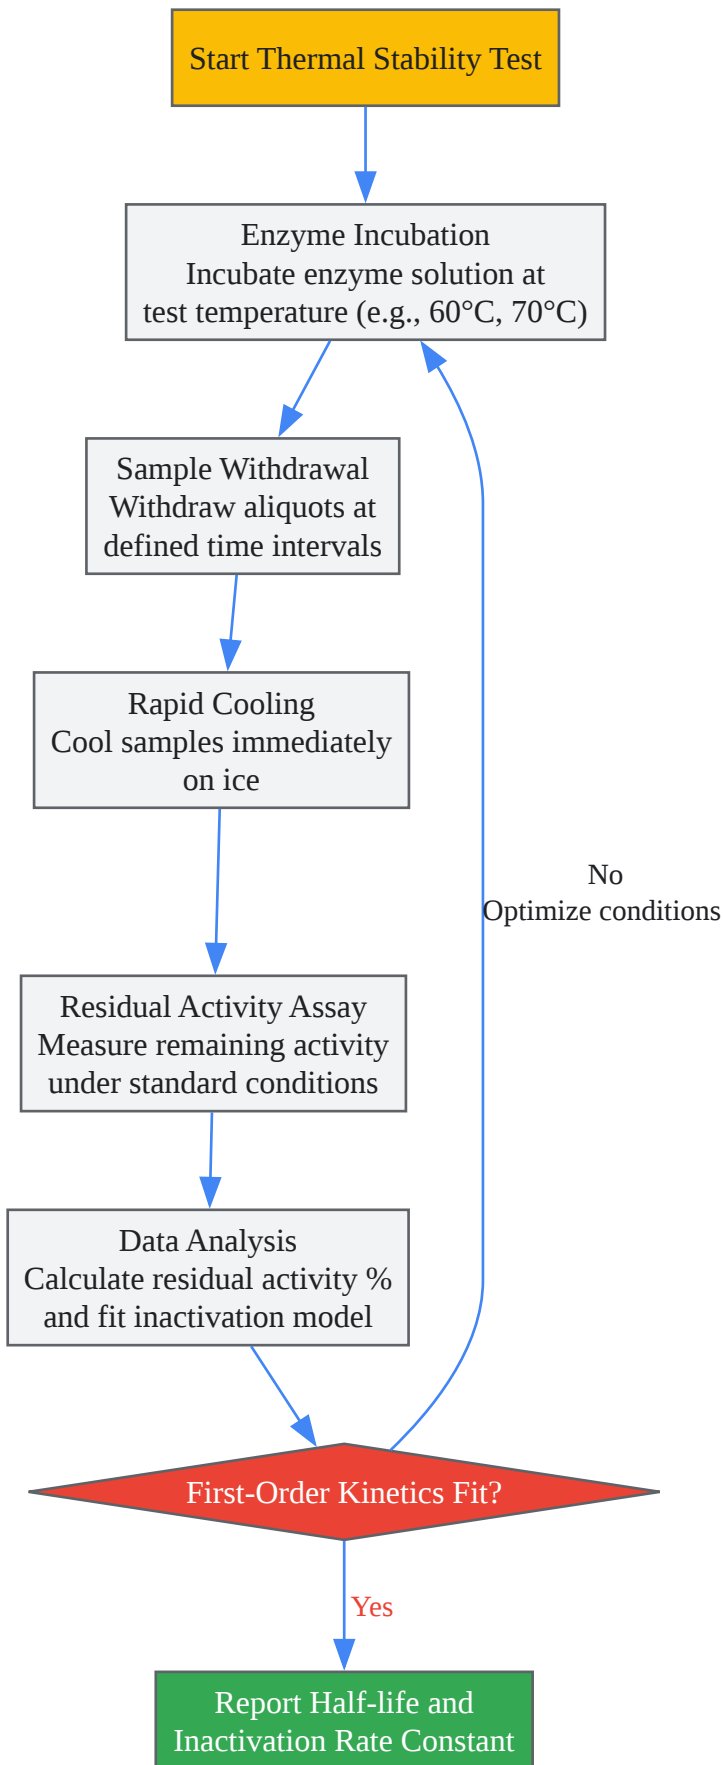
Start Thermal Stability Test

Enzyme Incubation
Incubate enzyme solution at test temperature (e.g., 60°C, 70°C)

Sample Withdrawal
Withdraw aliquots at defined time intervals

Rapid Cooling
Cool samples immediately on ice

Residual Activity Assay
Measure remaining activity under standard conditions

Data Analysis
Calculate residual activity % and fit inactivation model

First-Order Kinetics Fit?

No
Optimize conditions

Yes

Report Half-life and Inactivation Rate Constant